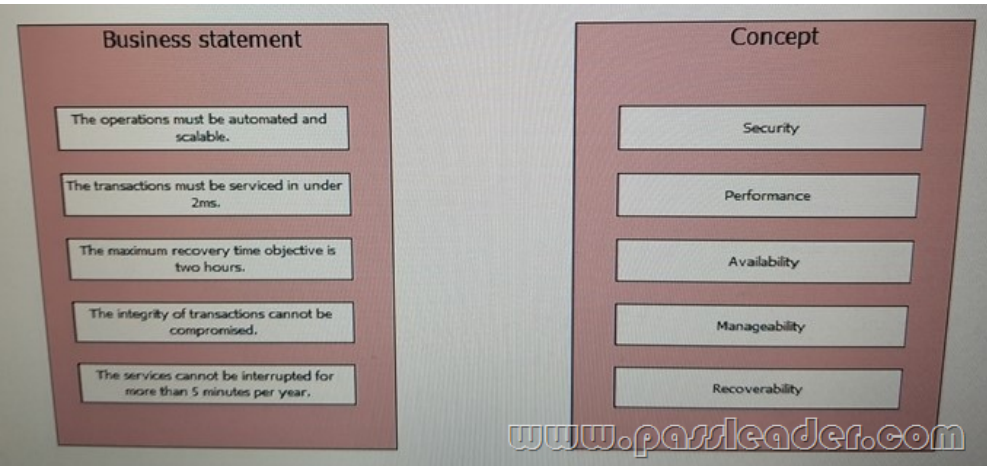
Business statement

The operations must be automated and scalable.

The transactions must be serviced in under 2ms.

The maximum recovery time objective is two hours.

The integrity of transactions cannot be compromised.

The services cannot be interrupted for more than 5 minutes per year.

Concept

Security

Performance

Availability

Manageability

Recoverability

www.passleader.com